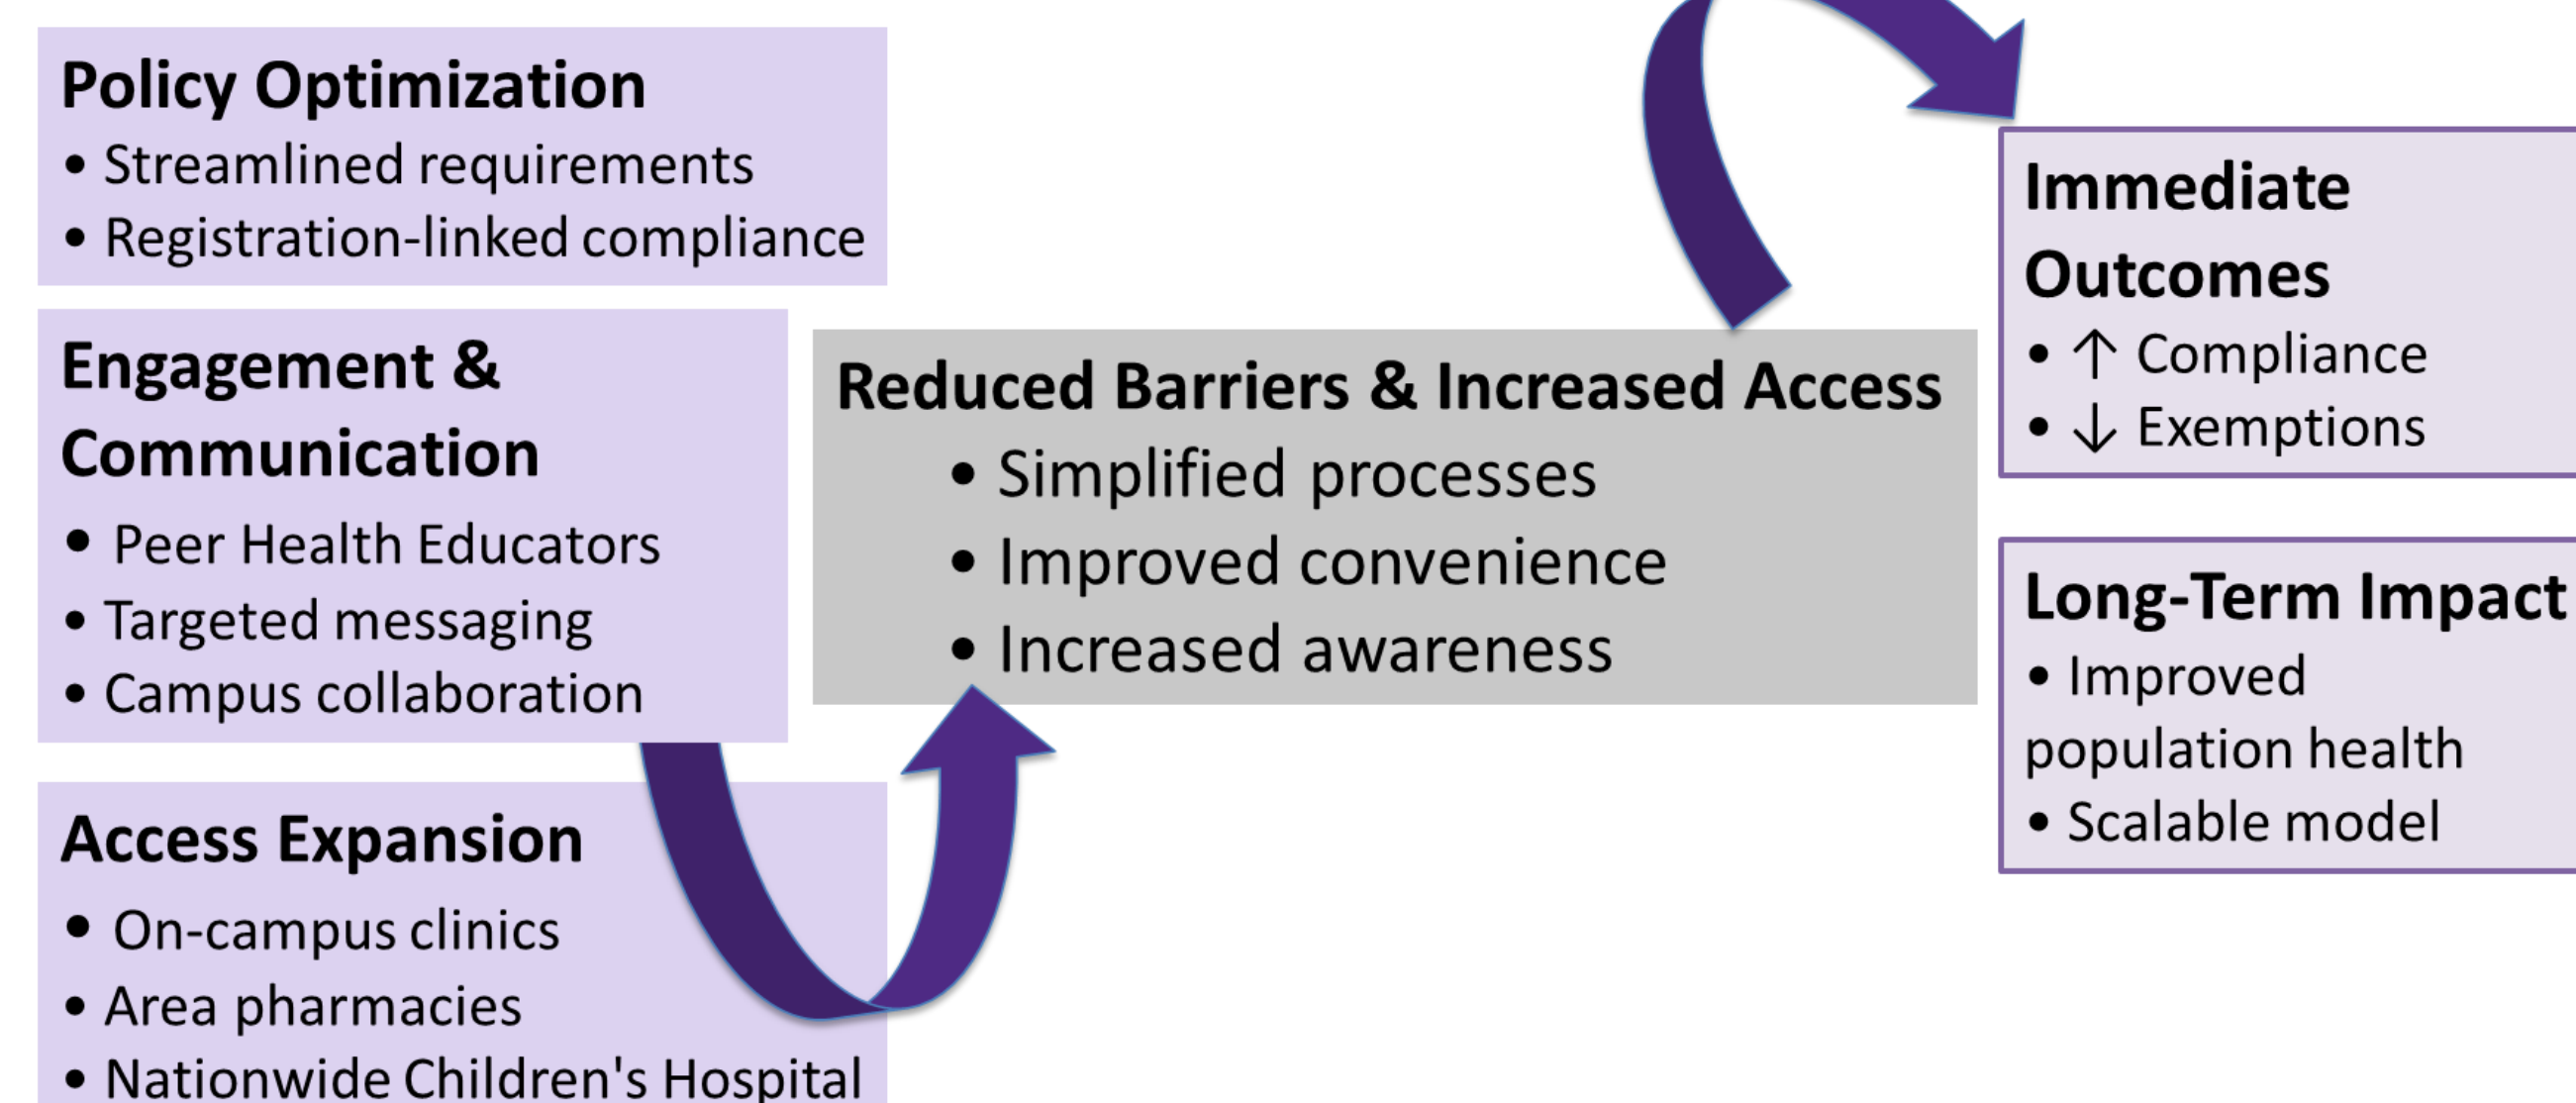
Policy Optimization
• Streamlined requirements
• Registration-linked compliance

Engagement & Communication
• Peer Health Educators
• Targeted messaging
• Campus collaboration

Access Expansion
• On-campus clinics
• Area pharmacies
• Nationwide Children's Hospital

Reduced Barriers & Increased Access
• Simplified processes
• Improved convenience
• Increased awareness

Immediate Outcomes
• ↑ Compliance
• ↓ Exemptions

Long-Term Impact
• Improved population health
• Scalable model